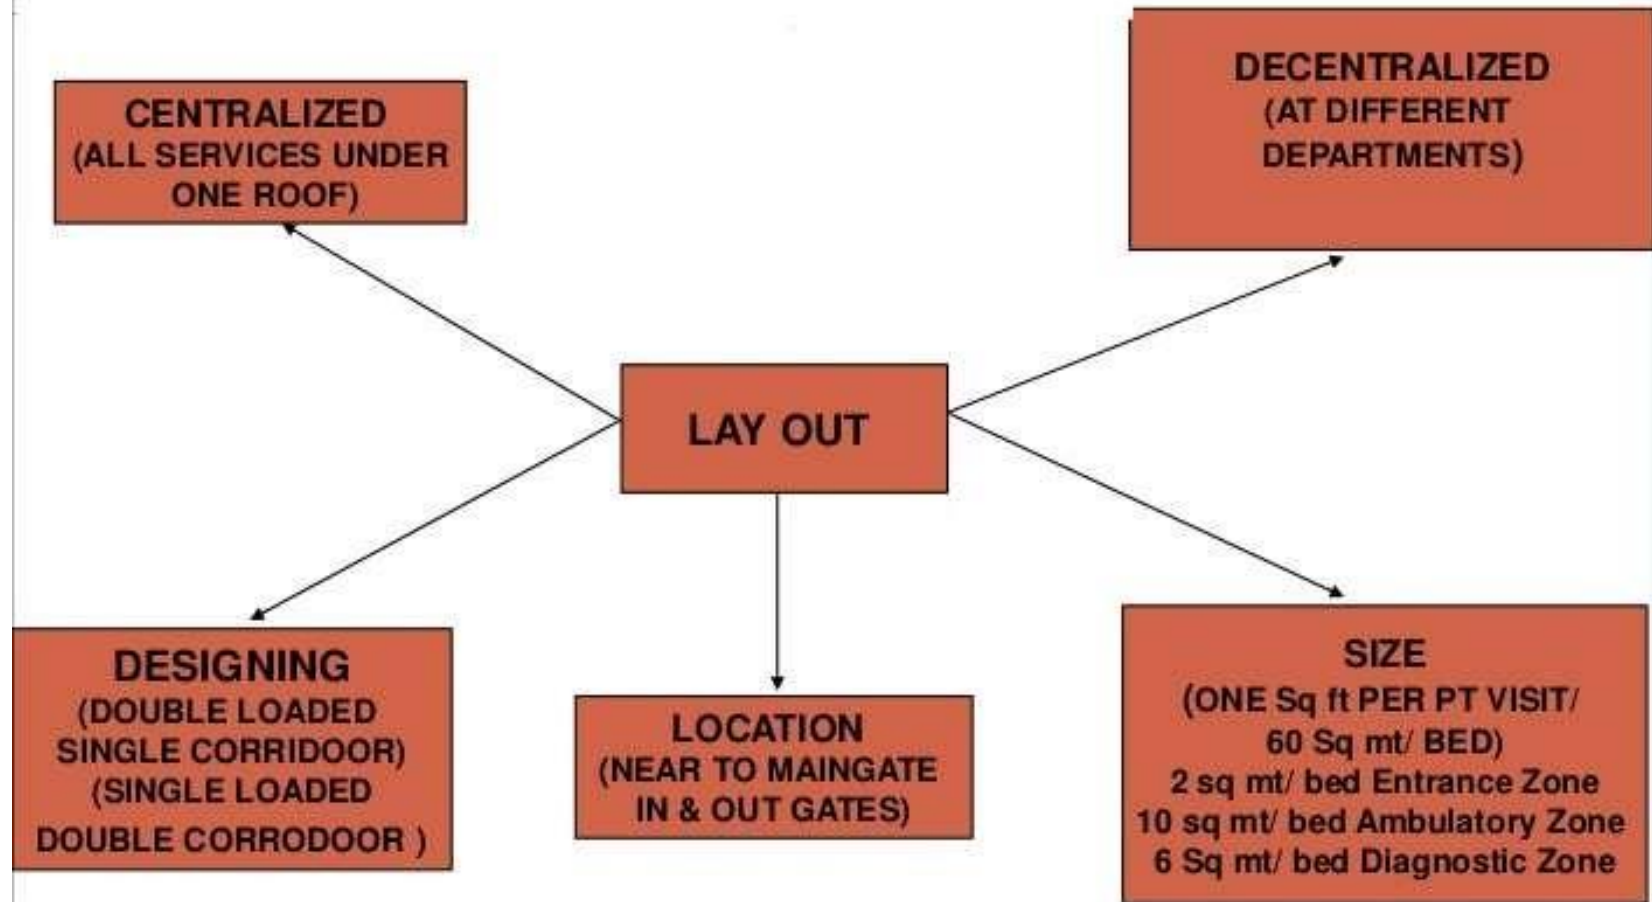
CENTRALIZED
(ALL SERVICES UNDER ONE ROOF)

DECENTRALIZED
(AT DIFFERENT DEPARTMENTS)

LAY OUT

DESIGNING
(DOUBLE LOADED SINGLE CORRIDOOR)
(SINGLE LOADED DOUBLE CORRODOOR )

LOCATION
(NEAR TO MAINGATE IN & OUT GATES)

SIZE
(ONE Sq ft PER PT VISIT/ 60 Sq mt/ BED)
2 sq mt/ bed Entrance Zone
10 sq mt/ bed Ambulatory Zone
6 Sq mt/ bed Diagnostic Zone